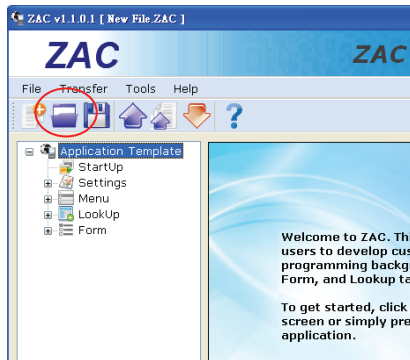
ZAC v1.1.0.1 [ New File.ZAC ]

ZAC

ZAC

File Transfer Tools Help

?

Application Template
StartUp
Settings
Menu
LookUp
Form

Welcome to ZAC. Th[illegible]
users to develop cus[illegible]
programming backg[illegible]
Form, and Lookup ta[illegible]

To get started, click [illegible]
screen or simply pre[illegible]
application.